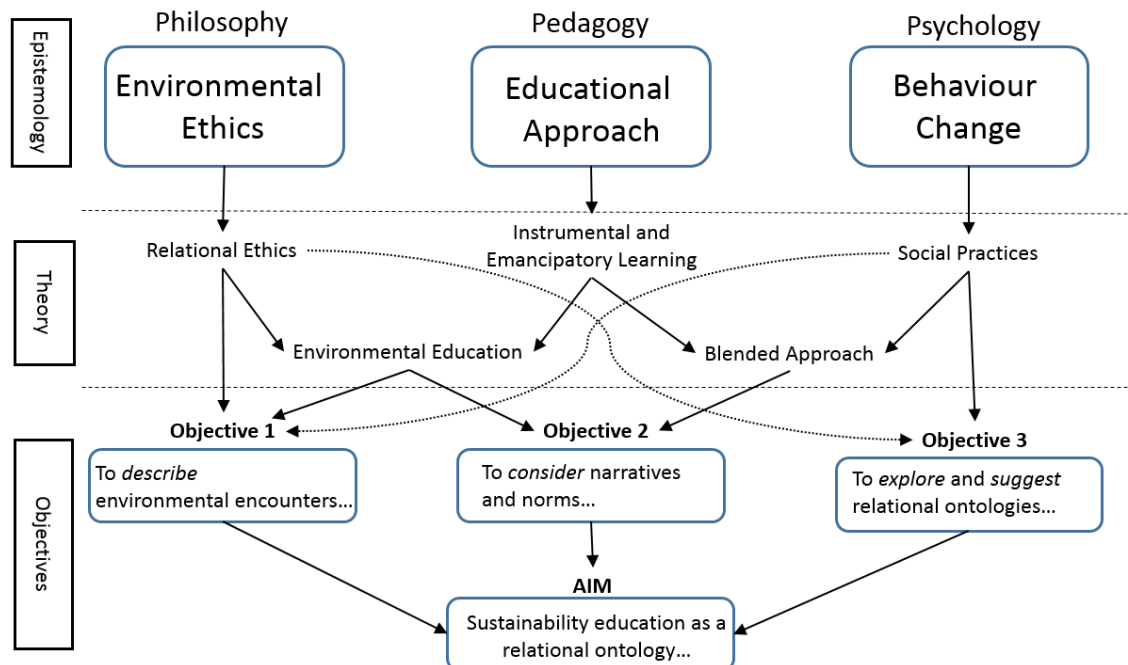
Epistemology

Philosophy

Environmental Ethics

Pedagogy

Educational Approach

Psychology

Behaviour Change

Theory

Relational Ethics

Instrumental and Emancipatory Learning

Social Practices

Environmental Education

Blended Approach

Objectives

**Objective 1**

To *describe* environmental encounters...

**Objective 2**

To *consider* narratives and norms...

**Objective 3**

To *explore* and *suggest* relational ontologies...

**AIM**

Sustainability education as a relational ontology...